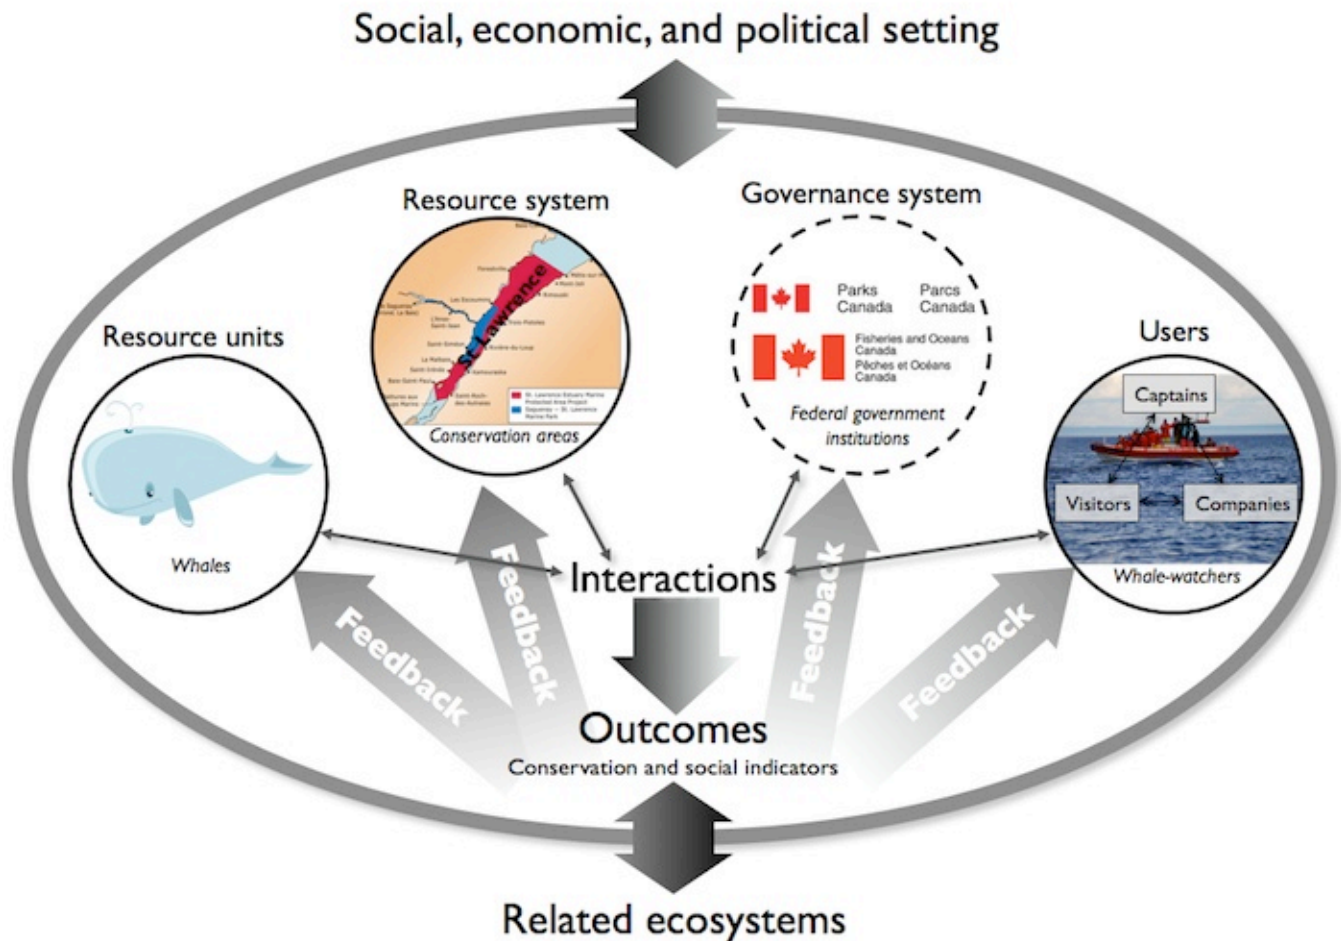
Social, economic, and political setting

Resource system

St. Lawrence

St. Lawrence Estuary Marine Protected Area Project
Saguenay – St. Lawrence Marine Park

Conservation areas

Governance system

Parks Canada
Parcs Canada

Fisheries and Oceans Canada
Pêches et Océans Canada

Federal government institutions

Resource units

Whales

Users

Captains

Visitors

Companies

Whale-watchers

Interactions

Feedback

Feedback

Feedback

Feedback

Outcomes

Conservation and social indicators

Related ecosystems